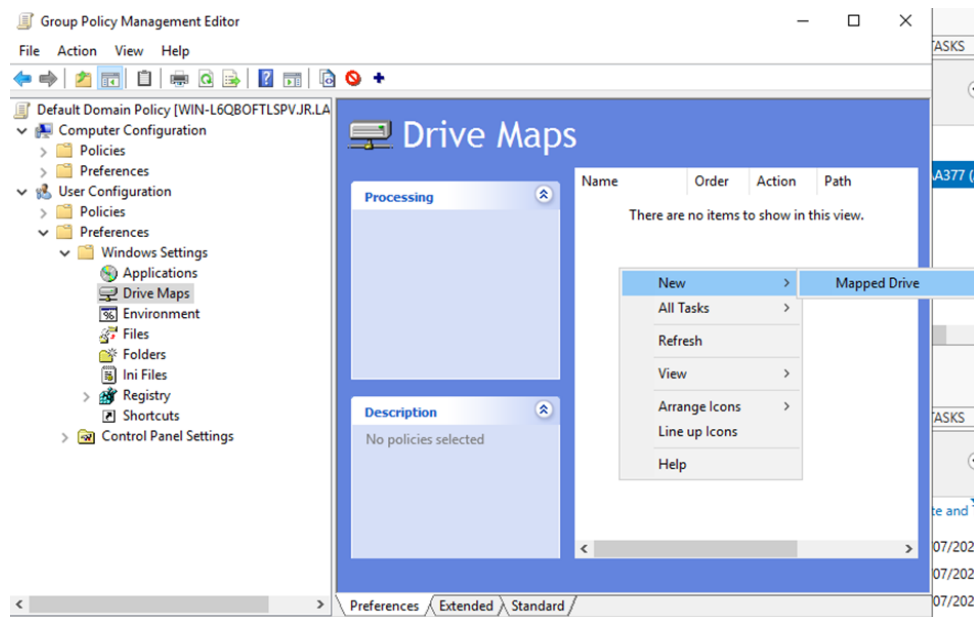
Group Policy Management Editor

File Action View Help

Default Domain Policy [WIN-L6QBOFTLSPV.JR.LA
Computer Configuration
Policies
Preferences
User Configuration
Policies
Preferences
Windows Settings
Applications
Drive Maps
Environment
Files
Folders
Ini Files
Registry
Shortcuts
Control Panel Settings

Drive Maps

Processing

Description
No policies selected

| Name | Order | Action | Path |
|---|---|---|---|

There are no items to show in this view.

New
All Tasks
Refresh
View
Arrange Icons
Line up Icons
Help

Mapped Drive

Preferences Extended Standard

TASKS
A377 (
TASKS
te and
07/202
07/202
07/202